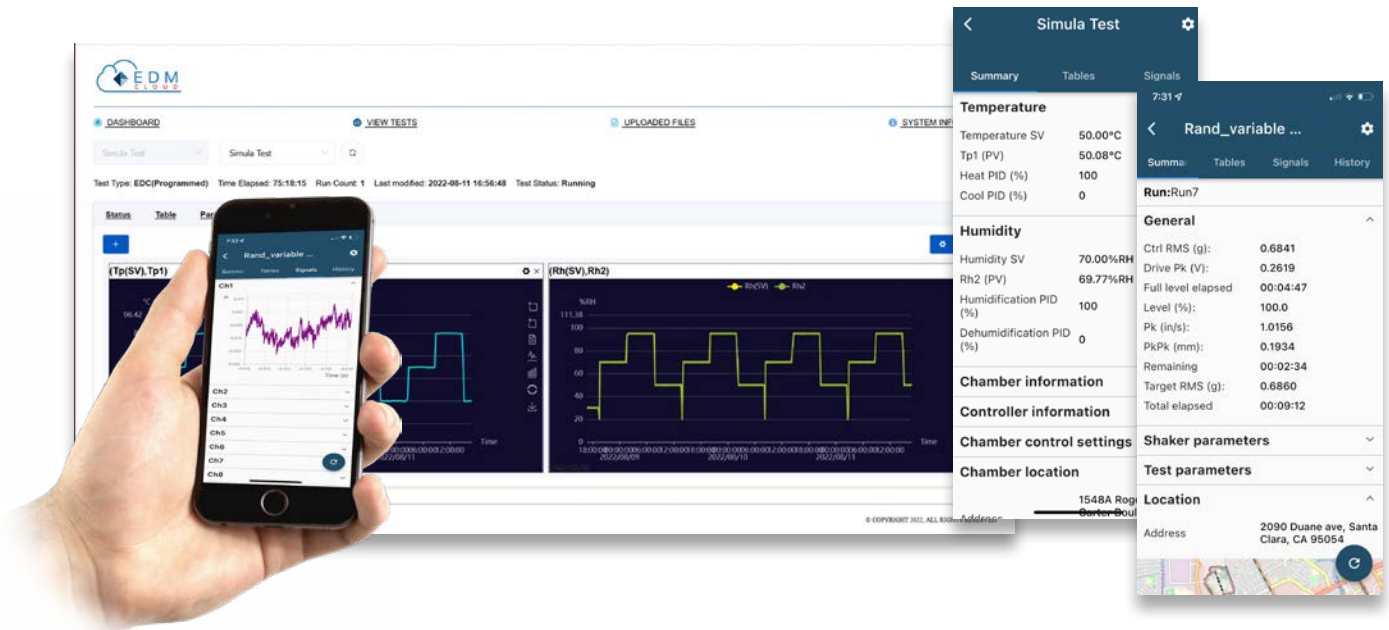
EDM CLOUD

DASHBOARD VIEW TESTS UPLOADED FILES SYSTEM INF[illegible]

Simula Test Simula Test

Test Type: EDC(Programmed) Time Elapsed: 75:18:15 Run Count: 1 Last modified: 2022-08-11 16:56:48 Test Status: Running

Status Table Par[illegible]

+

(Tp(SV),Tp1)

(Rh(SV),Rh2)

Rh(SV) Rh2

%RH
111.38
100
80
60
40
20
0

Time

2022/08/09 2022/08/10 2022/08/11

2022/08/11

© COPYRIGHT 2022, ALL RIGH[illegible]

Rand_variable ...

Summary Tables Signals History

Ch1

Ch2
Ch3
Ch4
Ch5
Ch6
Ch7
Ch8

Simula Test

Summary Tables Signals

Temperature

Temperature SV 50.00°C
Tp1 (PV) 50.08°C
Heat PID (%) 100
Cool PID (%) 0

Humidity

Humidity SV 70.00%RH
Rh2 (PV) 69.77%RH
Humidification PID (%) 100
Dehumidification PID (%) 0

Chamber information

Controller information

Chamber control settings

Chamber location

Address 1548A Roge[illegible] Carter Boul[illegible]

7:31

Rand_variable ...

Summa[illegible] Tables Signals History

Run:Run7

General

Ctrl RMS (g): 0.6841
Drive Pk (V): 0.2619
Full level elapsed 00:04:47
Level (%): 100.0
Pk (in/s): 1.0156
PkPk (mm): 0.1934
Remaining 00:02:34
Target RMS (g): 0.6860
Total elapsed 00:09:12

Shaker parameters

Test parameters

Location

Address 2090 Duane ave, Santa Clara, CA 95054